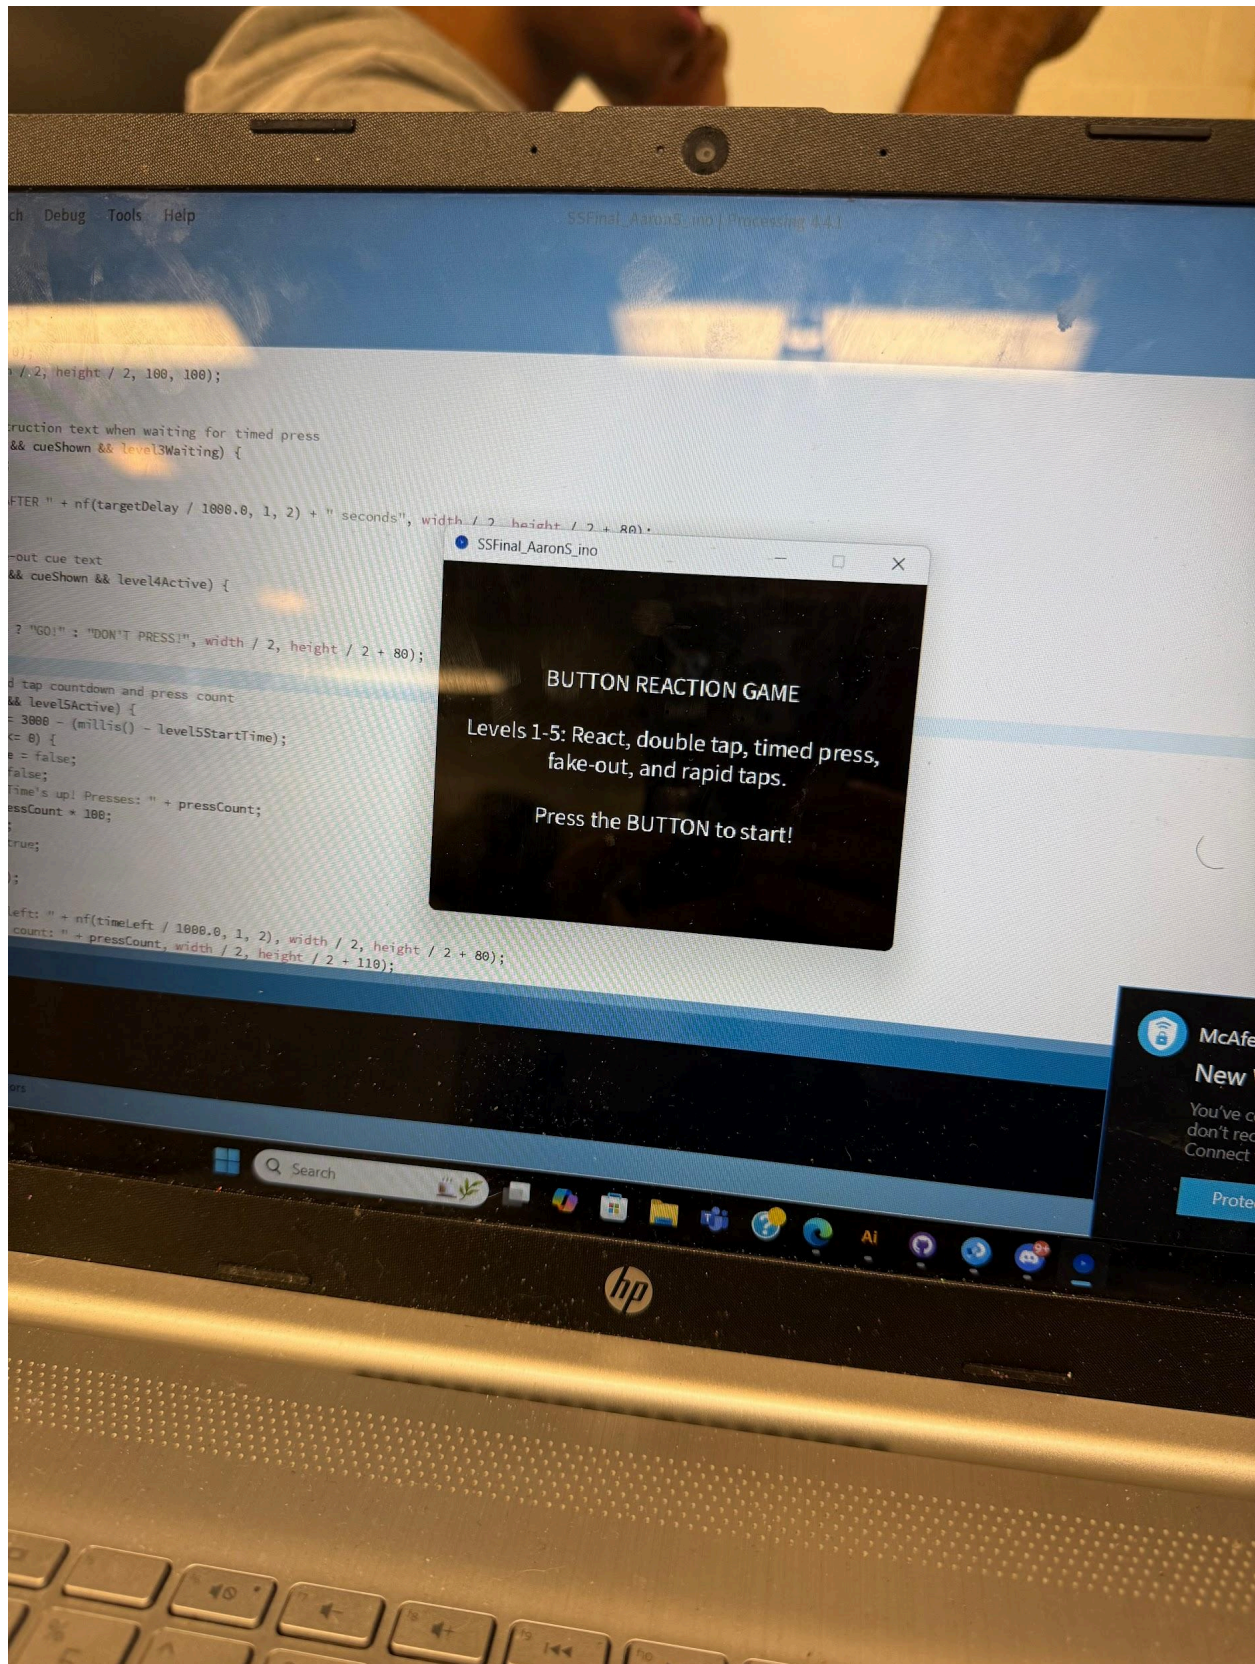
ch Debug Tools Help

SSFinal_AaronS_ino | Processing 4.4.1

/ 2, height / 2, 100, 100);

ruction text when waiting for timed press
&& cueShown && level3Waiting) {

FTER " + nf(targetDelay / 1000.0, 1, 2) + " seconds", width / 2, height / 2 + 80);

-out cue text
&& cueShown && level4Active) {

? "GO!" : "DON'T PRESS!", width / 2, height / 2 + 80);

d tap countdown and press count
&& level5Active) {
= 3000 - (millis() - level5StartTime);
<= 0) {
e = false;
false;
Time's up! Presses: " + pressCount;
essCount * 100;
;
true;

);

Left: " + nf(timeLeft / 1000.0, 1, 2), width / 2, height / 2 + 80);
count: " + pressCount, width / 2, height / 2 + 110);

SSFinal_AaronS_ino

BUTTON REACTION GAME

Levels 1-5: React, double tap, timed press, fake-out, and rapid taps.

Press the BUTTON to start!

McAfe
New
You've c
don't rec
Connect
Prote

Search

Ai

hp